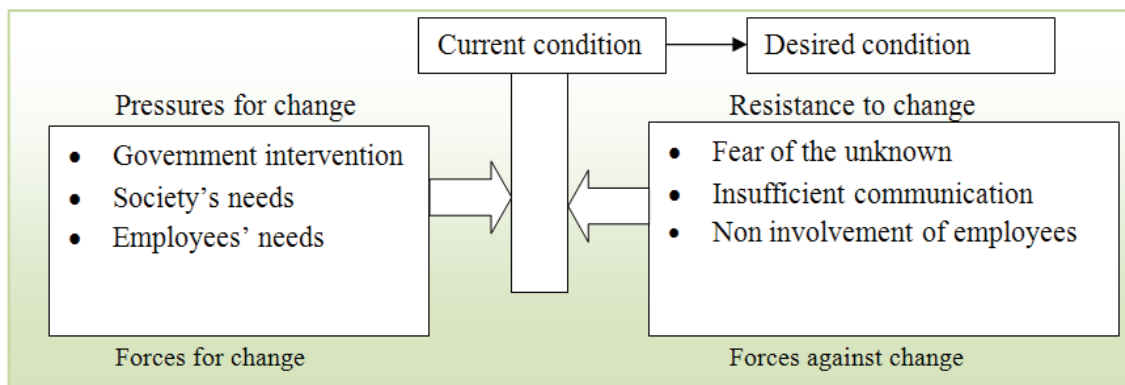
Current condition

Desired condition

Pressures for change

- Government intervention
- Society's needs
- Employees' needs

Forces for change

Resistance to change

- Fear of the unknown
- Insufficient communication
- Non involvement of employees

Forces against change